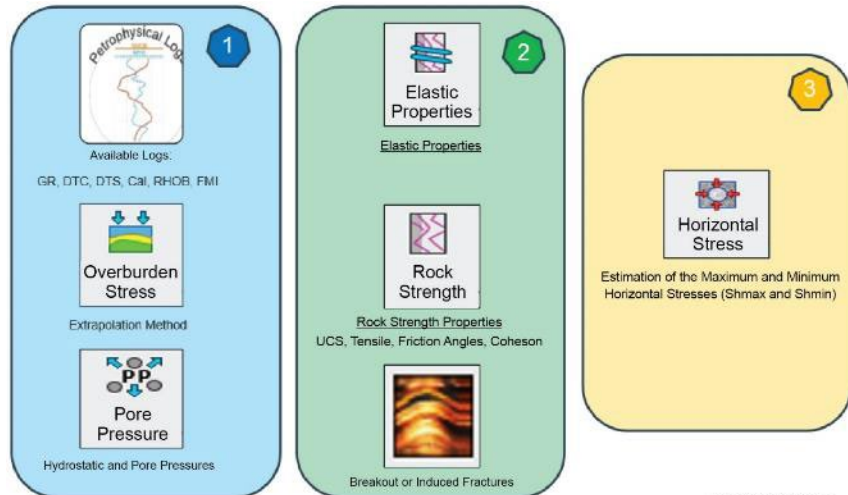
Petrophysical Logs

1

Available Logs:

GR, DTC, DTS, Cal, RHOB, FMI

Overburden Stress

Extrapolation Method

PP

Pore Pressure

Hydrostatic and Pore Pressures

2

Elastic Properties

Elastic Properties

Rock Strength

Rock Strength Properties

UCS, Tensile, Friction Angles, Coheson

Breakout or Induced Fractures

3

Horizontal Stress

Estimation of the Maximum and Minimum Horizontal Stresses (Shmax and Shmin)